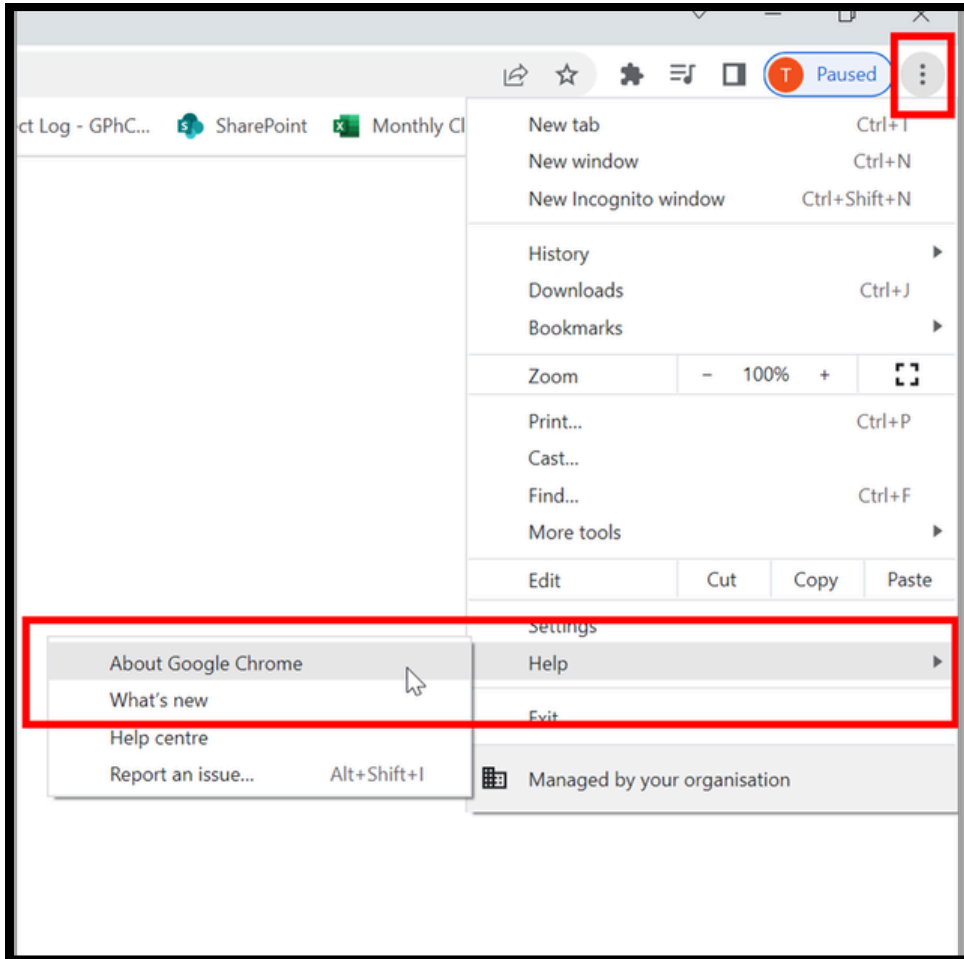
T Paused

ct Log - GPhC... SharePoint Monthly Cl

New tab Ctrl+T
New window Ctrl+N
New Incognito window Ctrl+Shift+N

History
Downloads Ctrl+J
Bookmarks

Zoom – 100% +

Print... Ctrl+P
Cast...
Find... Ctrl+F
More tools

Edit Cut Copy Paste

Settings
Help

Exit

Managed by your organisation

About Google Chrome
What's new
Help centre
Report an issue... Alt+Shift+I